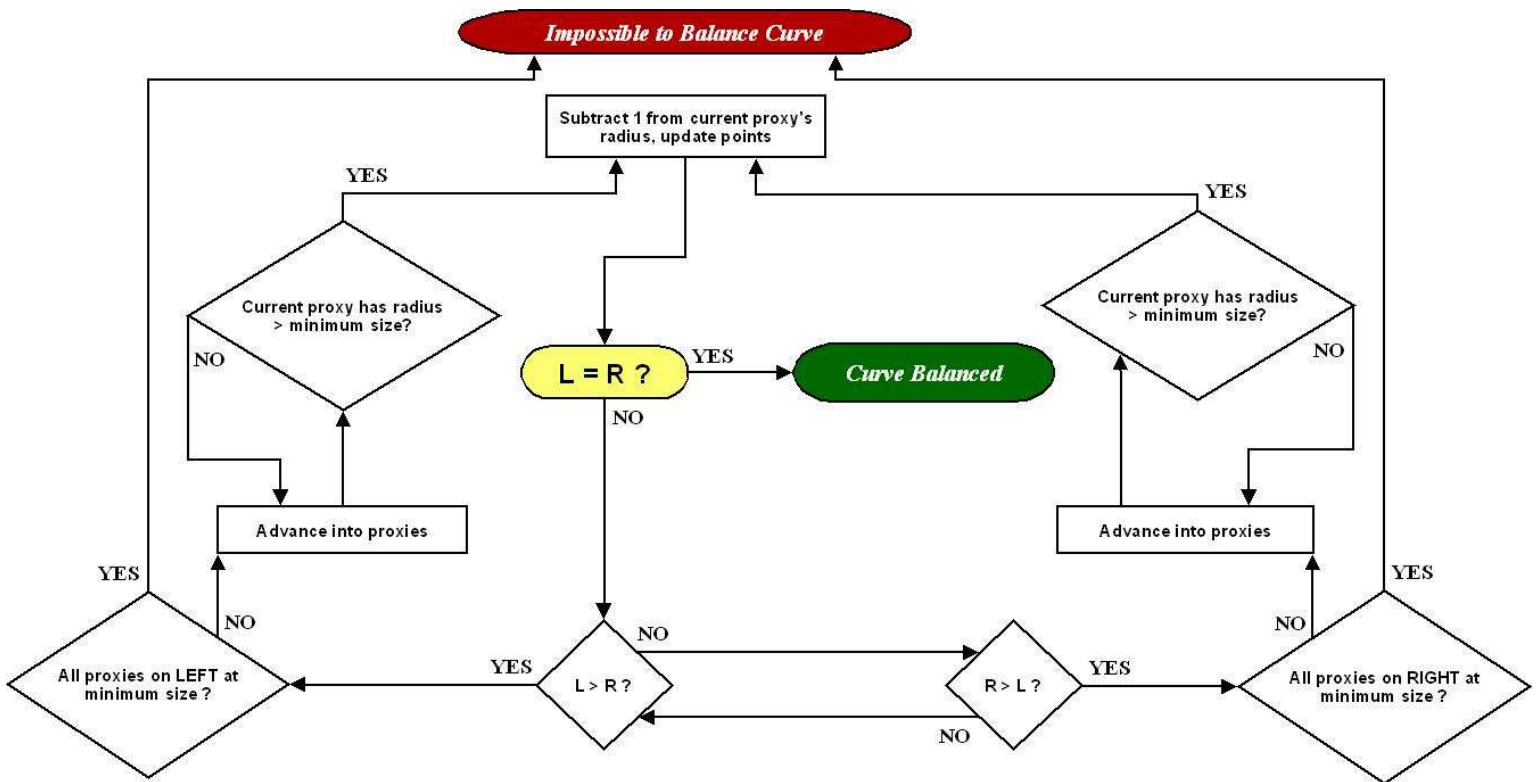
Impossible to Balance Curve

Subtract 1 from current proxy's radius, update points

YES

YES

Current proxy has radius > minimum size?

Current proxy has radius > minimum size?

NO

L = R ?

YES

Curve Balanced

NO

NO

Advance into proxies

Advance into proxies

YES

YES

NO

NO

NO

All proxies on LEFT at minimum size ?

YES

L > R ?

R > L ?

YES

All proxies on RIGHT at minimum size ?

NO